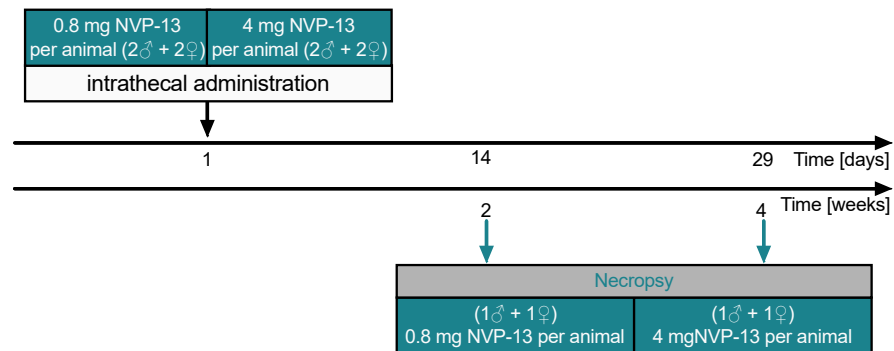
0.8 mg NVP-13 per animal (2♂ + 2♀)

4 mg NVP-13 per animal (2♂ + 2♀)

intrathecal administration

1

14

29 Time [days]

Time [weeks]

2

4

Necropsy

(1♂ + 1♀) 0.8 mg NVP-13 per animal

(1♂ + 1♀) 4 mgNVP-13 per animal